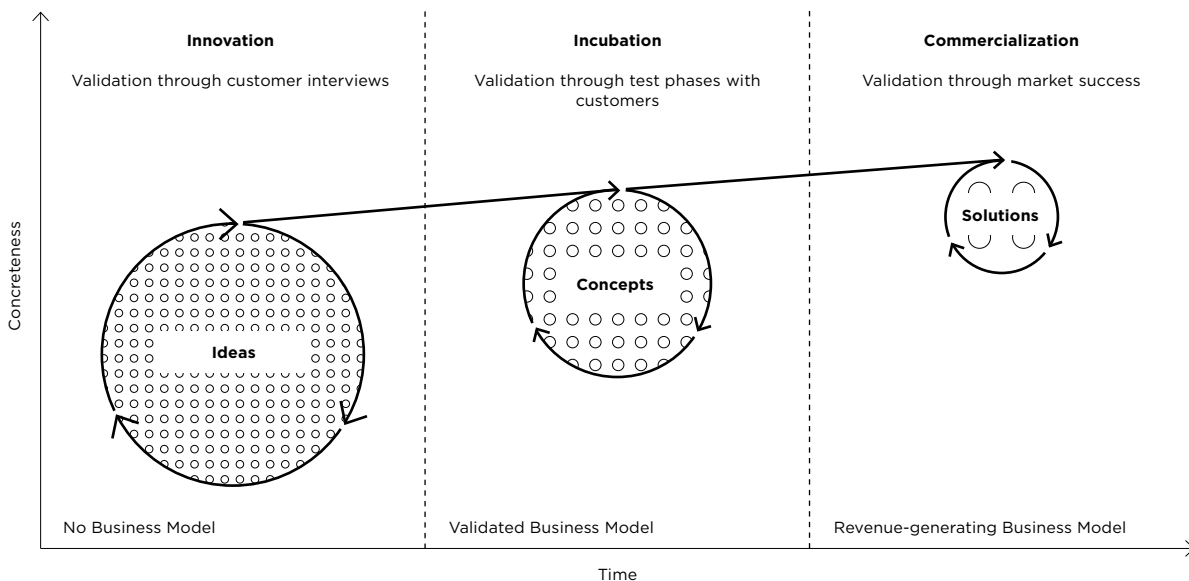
Innovation

Validation through customer interviews

Incubation

Validation through test phases with customers

Commercialization

Validation through market success

Concreteness

Ideas

Concepts

Solutions

No Business Model

Validated Business Model

Revenue-generating Business Model

Time